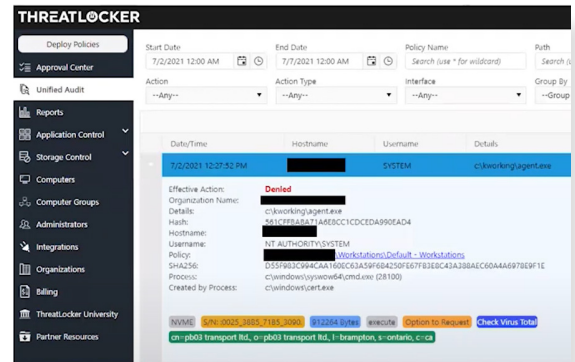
THREATLOCKER

Deploy Policies
Approval Center
Unified Audit
Reports
Application Control
Storage Control
Computers
Computer Groups
Administrators
Integrations
Organizations
Billing
ThreatLocker University
Partner Resources

Start Date
7/2/2021 12:00 AM
End Date
7/2/2021 12:00 AM
Policy Name
Search (use * for wildcard)
Path
Search (u
Action
--Any--
Action Type
--Any--
Interface
--Any--
Group By
--Group

| Date/Time | Hostname | Username | Details |
|---|---|---|---|
| 7/2/2021 12:27:52 PM | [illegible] | SYSTEM | c:\kworking\agent.exe |

Effective Action: Denied
Organization Name: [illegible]
Details: c:\kworking\agent.exe
Hash: 561CFFBA8A71A6E8CC1CDCEDA990EAD4
Hostname: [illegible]
Username: NT AUTHORITY\SYSTEM
Policy: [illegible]\Workstations\Default - Workstations
SHA256: D55F983C994CAA160EC63A59F6B4250FE67FB3E8C43A388AEC60A4A6978E9F1E
Process: c:\windows\syswow64\cmd.exe (28100)
Created by Process: c:\windows\cert.exe

NVME S/N: 0025_3885_7185_3090. 912264 Bytes execute Option to Request Check Virus Total
cn=pb03 transport ltd., o=pb03 transport ltd., l=brampton, s=ontario, c=ca